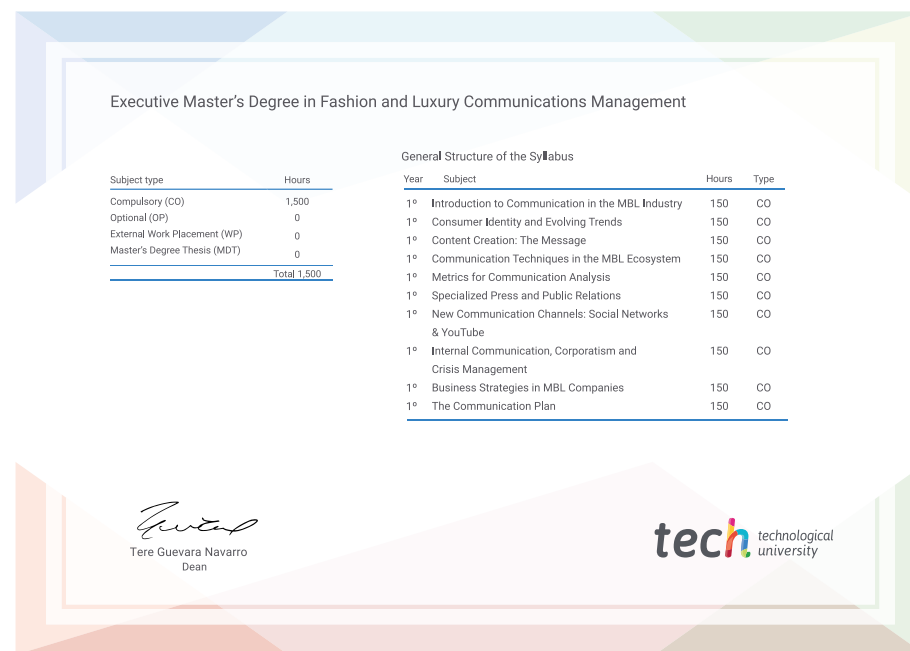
Executive Master's Degree in Fashion and Luxury Communications Management

| Subject type | Hours |
|---|---|
| Compulsory (CO) | 1,500 |
| Optional (OP) | 0 |
| External Work Placement (WP) | 0 |
| Master's Degree Thesis (MDT) | 0 |
| | Total 1,500 |

General Structure of the Syllabus

| Year | Subject | Hours | Type |
|---|---|---|---|
| 1º | Introduction to Communication in the MBL Industry | 150 | CO |
| 1º | Consumer Identity and Evolving Trends | 150 | CO |
| 1º | Content Creation: The Message | 150 | CO |
| 1º | Communication Techniques in the MBL Ecosystem | 150 | CO |
| 1º | Metrics for Communication Analysis | 150 | CO |
| 1º | Specialized Press and Public Relations | 150 | CO |
| 1º | New Communication Channels: Social Networks & YouTube | 150 | CO |
| 1º | Internal Communication, Corporatism and Crisis Management | 150 | CO |
| 1º | Business Strategies in MBL Companies | 150 | CO |
| 1º | The Communication Plan | 150 | CO |

Tere Guevara Navarro
Dean

tech technological university